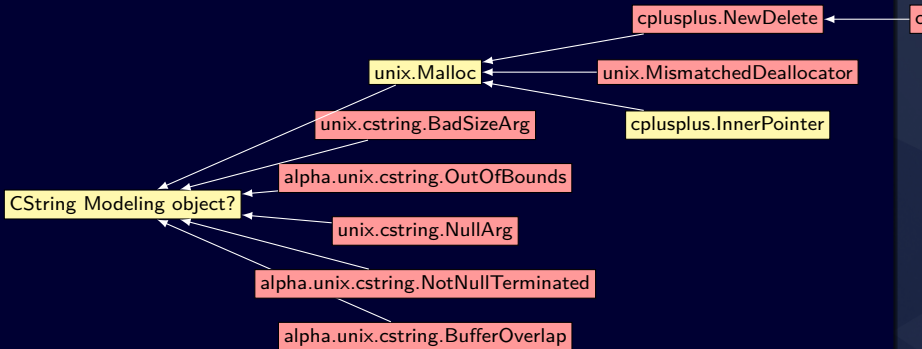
cplusplus.NewDelete

c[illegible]

unix.Malloc

unix.MismatchedDeallocator

cplusplus.InnerPointer

unix.cstring.BadSizeArg

alpha.unix.cstring.OutOfBounds

CString Modeling object?

unix.cstring.NullArg

alpha.unix.cstring.NotNullTerminated

alpha.unix.cstring.BufferOverlap